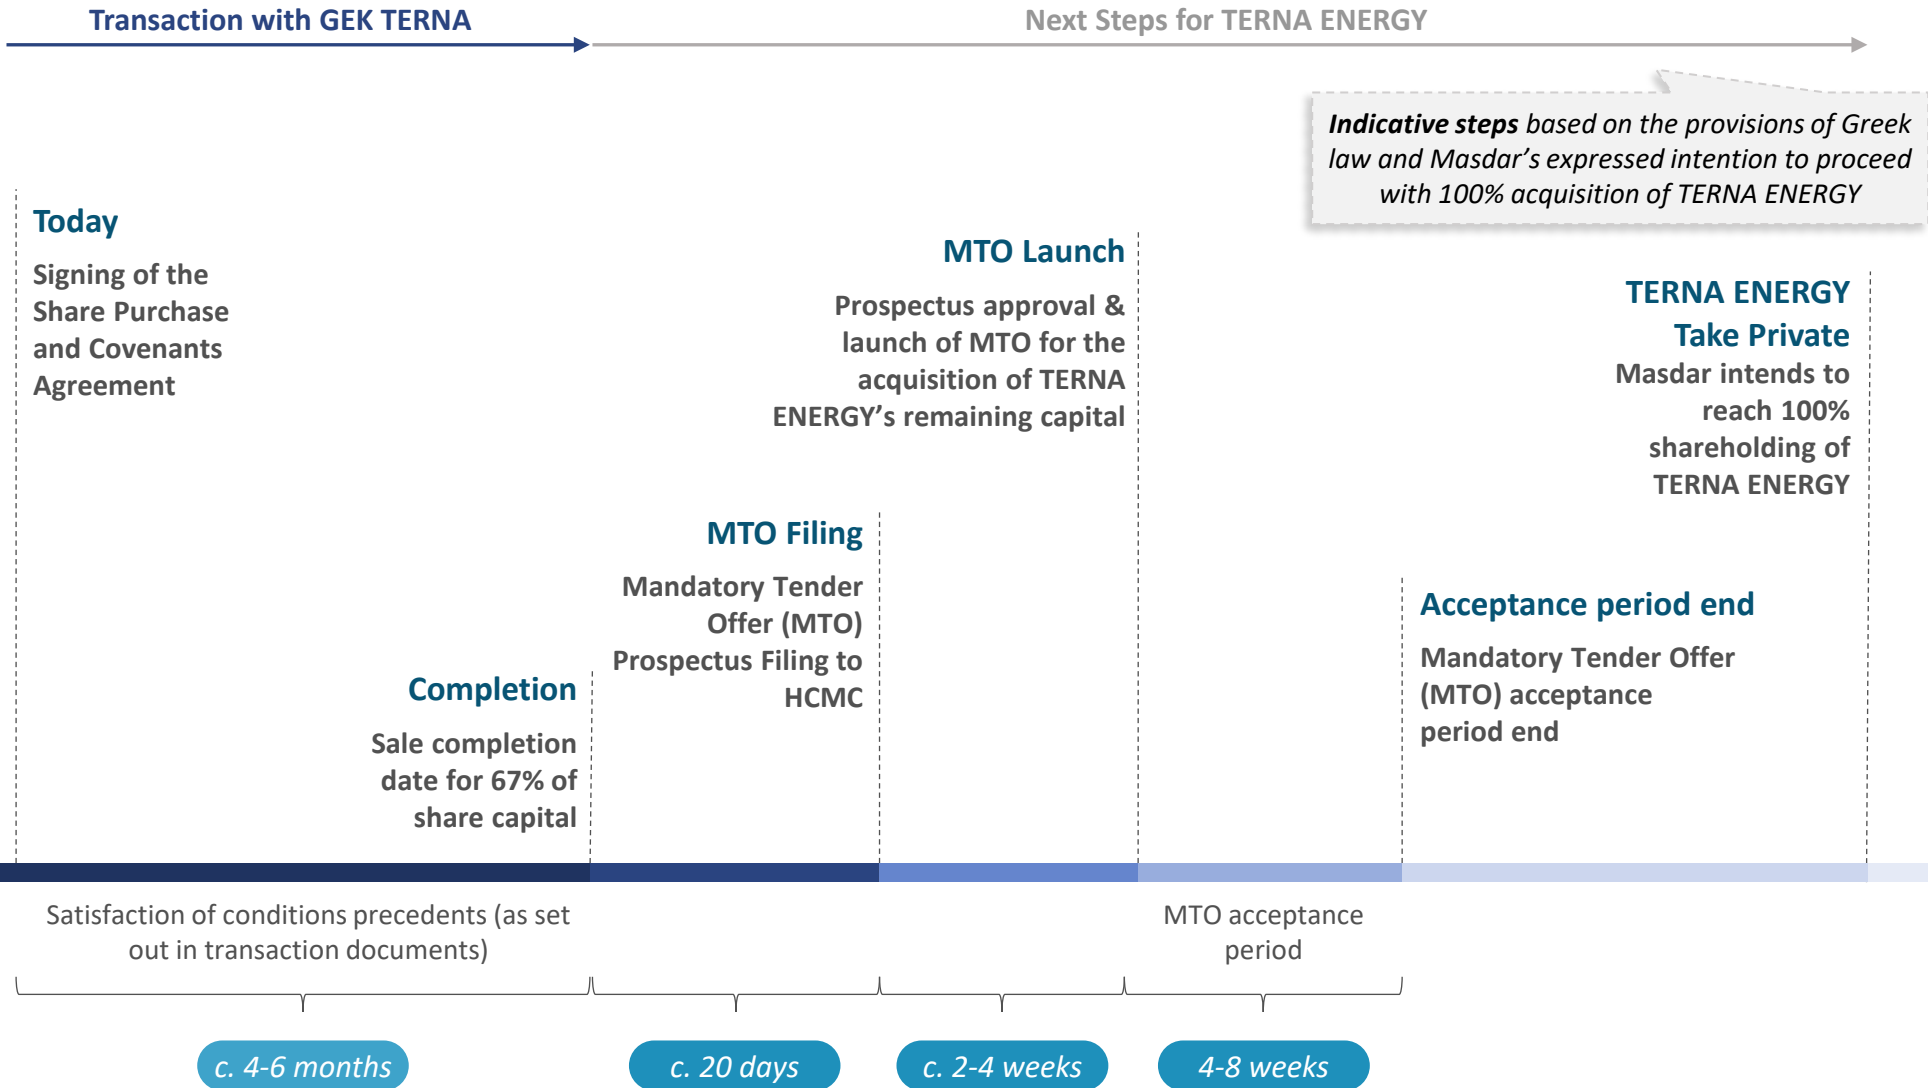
Transaction with GEK TERNA

Next Steps for TERNA ENERGY

***Indicative steps*** *based on the provisions of Greek law and Masdar's expressed intention to proceed with 100% acquisition of TERNA ENERGY*

Today

Signing of the Share Purchase and Covenants Agreement

MTO Launch

Prospectus approval & launch of MTO for the acquisition of TERNA ENERGY's remaining capital

TERNA ENERGY Take Private

Masdar intends to reach 100% shareholding of TERNA ENERGY

MTO Filing

Mandatory Tender Offer (MTO) Prospectus Filing to HCMC

Acceptance period end

Mandatory Tender Offer (MTO) acceptance period end

Completion

Sale completion date for 67% of share capital

Satisfaction of conditions precedents (as set out in transaction documents)

MTO acceptance period

c. 4-6 months

c. 20 days

c. 2-4 weeks

4-8 weeks